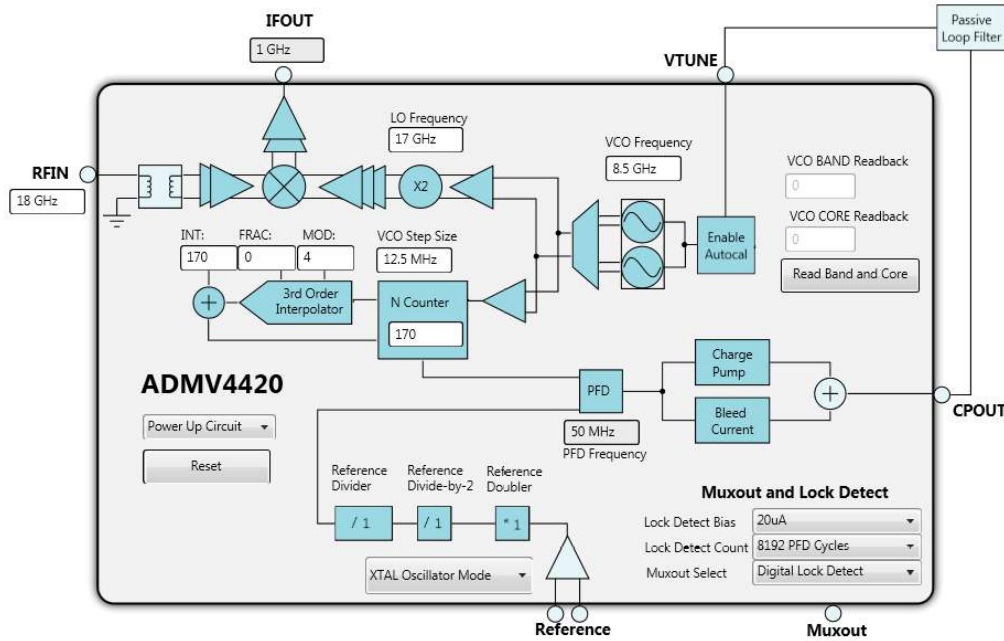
IFOUT
1 GHz
Passive Loop Filter
VTUNE
LO Frequency
17 GHz
VCO Frequency
8.5 GHz
RFIN
18 GHz
X2
VCO BAND Readback
0
VCO CORE Readback
0
Enable Autocal
Read Band and Core
INT:
170
FRAC:
0
MOD:
4
VCO Step Size
12.5 MHz
3rd Order Interpolator
N Counter
170
ADMV4420
Charge Pump
PFD
Bleed Current
CPOUT
Power Up Circuit
Reset
50 MHz
PFD Frequency
Reference Divider
Reference Divide-by-2
Reference Doubler
/ 1
/ 1
* 1
Muxout and Lock Detect
Lock Detect Bias
20uA
Lock Detect Count
8192 PFD Cycles
Muxout Select
Digital Lock Detect
XTAL Oscillator Mode
Reference
Muxout